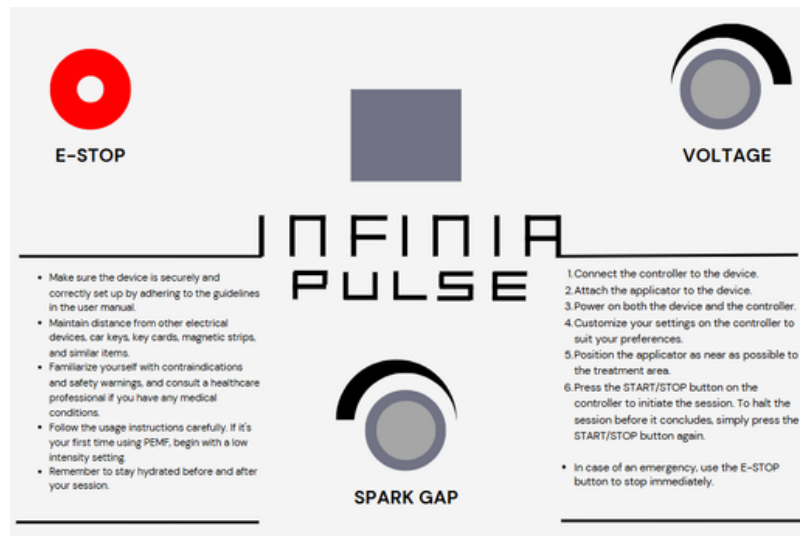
E-STOP

VOLTAGE

INFINIA

PULSE

- Make sure the device is securely and correctly set up by adhering to the guidelines in the user manual.
- Maintain distance from other electrical devices, car keys, key cards, magnetic strips, and similar items.
- Familiarize yourself with contraindications and safety warnings, and consult a healthcare professional if you have any medical conditions.
- Follow the usage instructions carefully. If it's your first time using PEMF, begin with a low intensity setting.
- Remember to stay hydrated before and after your session.

1.Connect the controller to the device.
2.Attach the applicator to the device.
3.Power on both the device and the controller.
4.Customize your settings on the controller to suit your preferences.
5.Position the applicator as near as possible to the treatment area.
6.Press the START/STOP button on the controller to initiate the session. To halt the session before it concludes, simply press the START/STOP button again.

- In case of an emergency, use the E-STOP button to stop immediately.

SPARK GAP